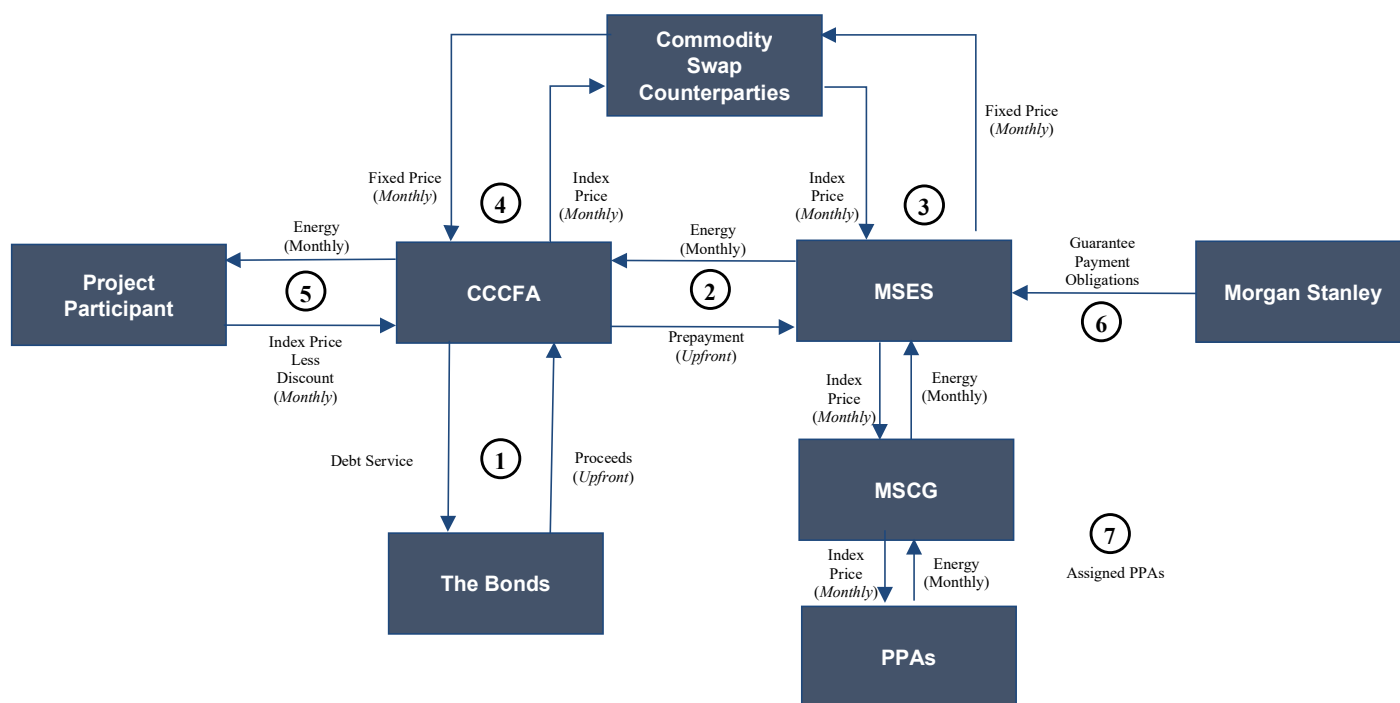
Commodity Swap Counterparties

Fixed Price (*Monthly*)

Fixed Price (*Monthly*)

4

Index Price (*Monthly*)

Index Price (*Monthly*)

3

Energy (Monthly)

Energy (Monthly)

Guarantee Payment Obligations

Project Participant

5

CCCFA

2

MSES

Morgan Stanley

6

Index Price Less Discount (*Monthly*)

Prepayment (*Upfront*)

Index Price (*Monthly*)

Energy (Monthly)

Debt Service

1

Proceeds (*Upfront*)

MSCG

7

Assigned PPAs

Index Price (*Monthly*)

Energy (Monthly)

The Bonds

PPAs